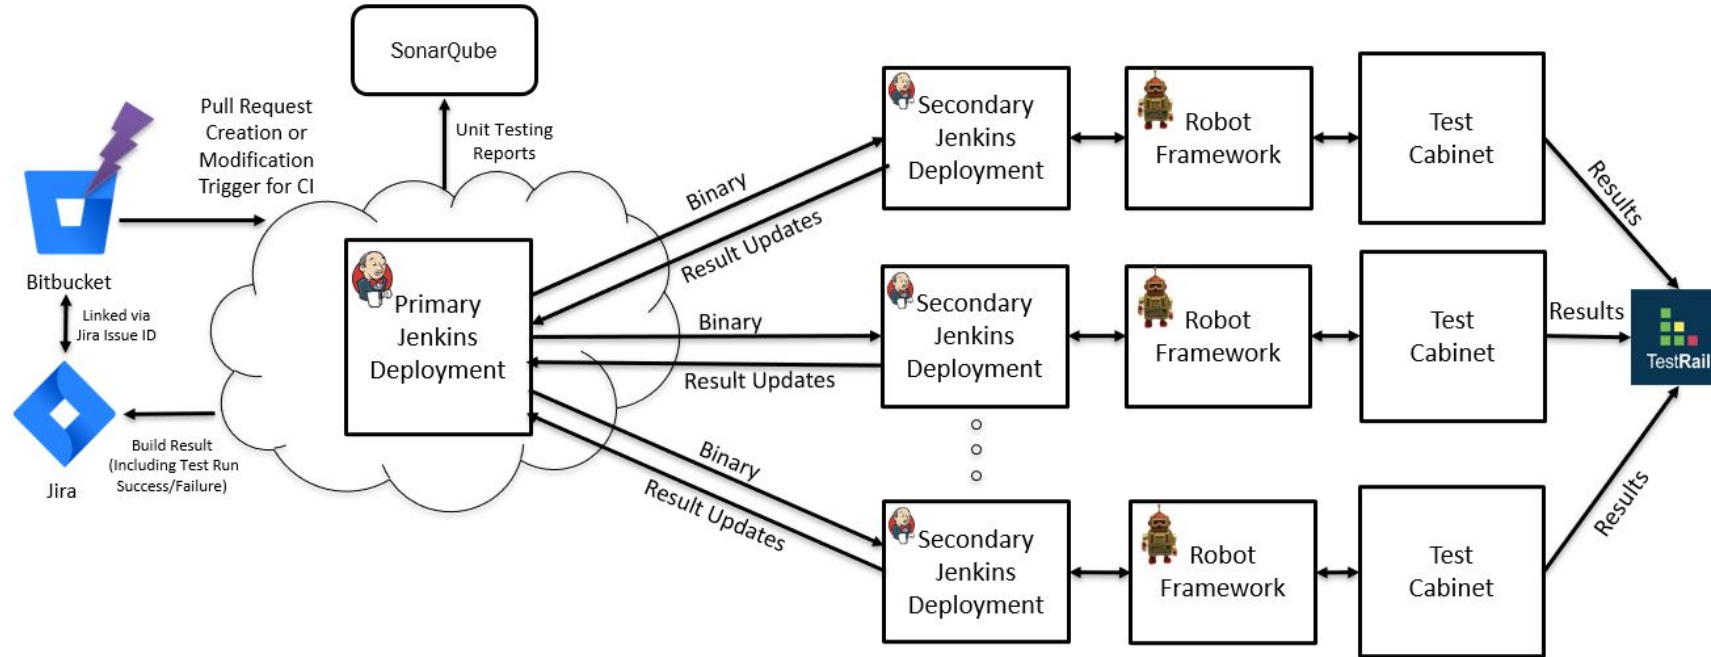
SonarQube

Pull Request Creation or Modification Trigger for CI

Unit Testing Reports

Bitbucket

Linked via Jira Issue ID

Jira

Build Result (Including Test Run Success/Failure)

Primary Jenkins Deployment

Binary

Result Updates

Binary

Result Updates

Binary

Result Updates

Secondary Jenkins Deployment

Robot Framework

Test Cabinet

Secondary Jenkins Deployment

Robot Framework

Test Cabinet

Secondary Jenkins Deployment

Robot Framework

Test Cabinet

Results

Results

Results

TestRail